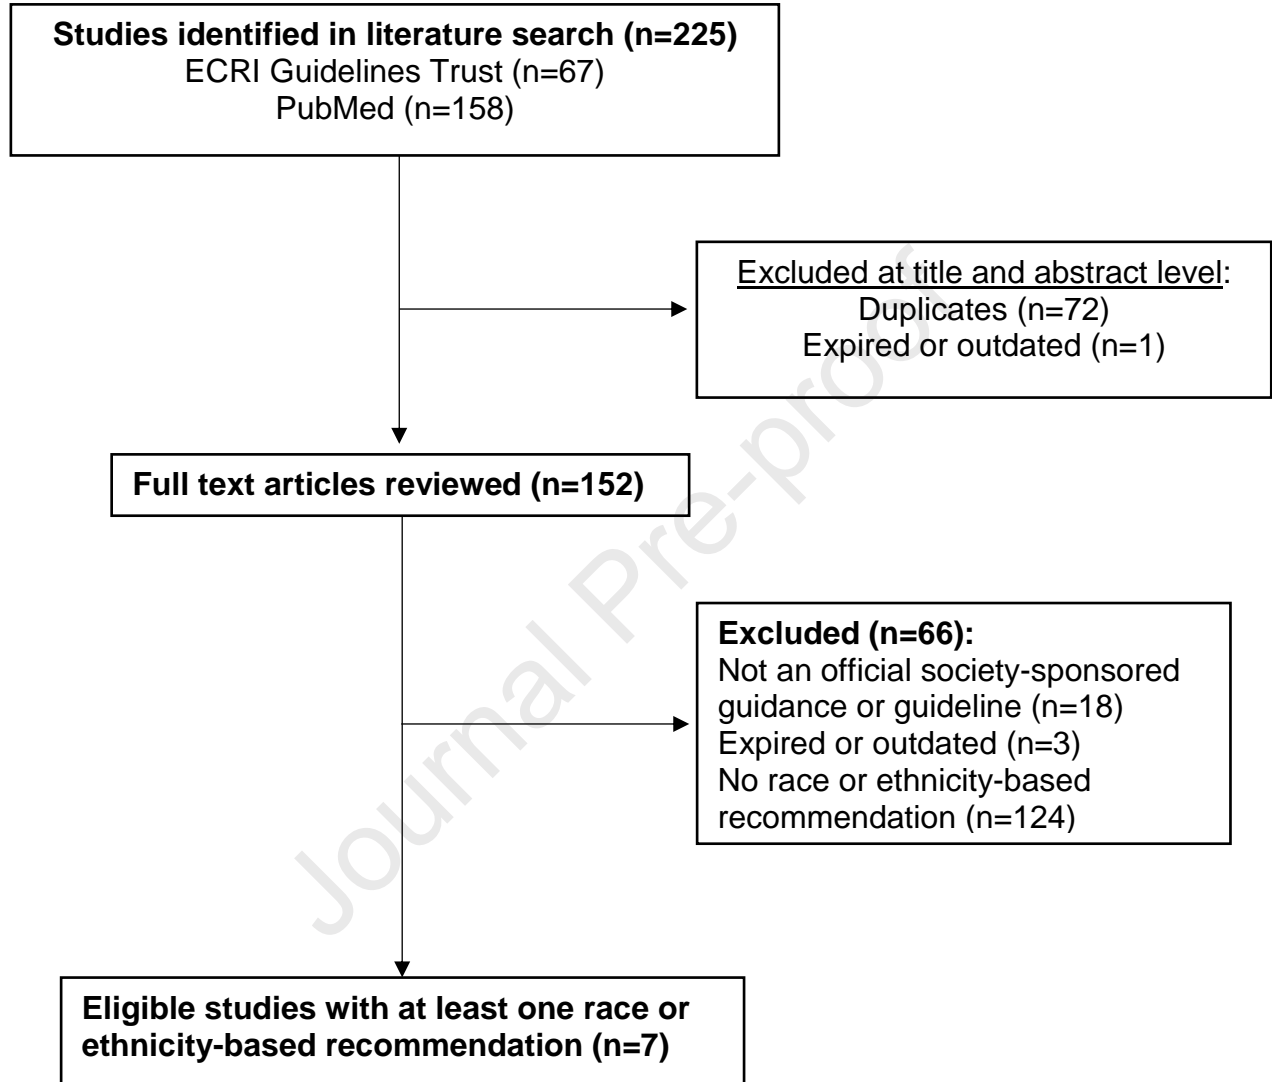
**Studies identified in literature search (n=225)**
ECRI Guidelines Trust (n=67)
PubMed (n=158)

Excluded at title and abstract level:
Duplicates (n=72)
Expired or outdated (n=1)

**Full text articles reviewed (n=152)**

**Excluded (n=66):**
Not an official society-sponsored guidance or guideline (n=18)
Expired or outdated (n=3)
No race or ethnicity-based recommendation (n=124)

**Eligible studies with at least one race or ethnicity-based recommendation (n=7)**

Journal Pre-proof